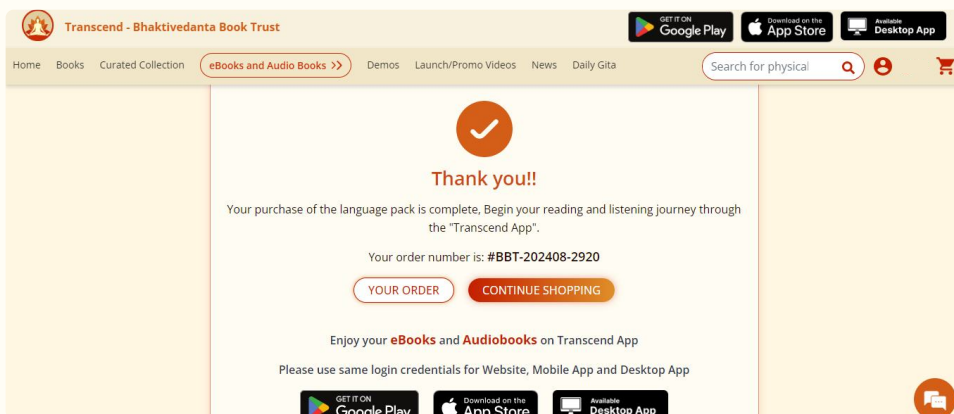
Transcend - Bhaktivedanta Book Trust

GET IT ON Google Play

Download on the App Store

Available Desktop App

Home Books Curated Collection eBooks and Audio Books >> Demos Launch/Promo Videos News Daily Gita

Search for physical

Thank you!!

Your purchase of the language pack is complete, Begin your reading and listening journey through the "Transcend App".

Your order number is: #BBT-202408-2920

YOUR ORDER CONTINUE SHOPPING

Enjoy your eBooks and Audiobooks on Transcend App

Please use same login credentials for Website, Mobile App and Desktop App

GET IT ON Google Play

Download on the App Store

Available Desktop App